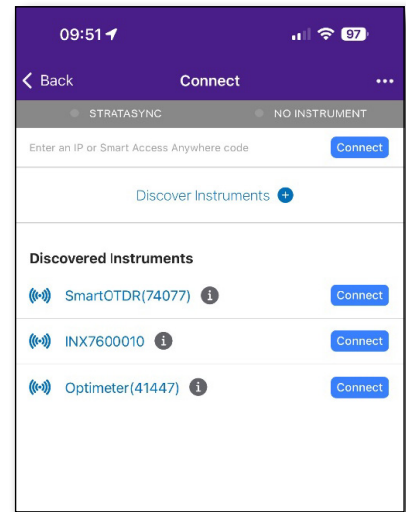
09:51

97

Back

Connect

•••

STRATASYNC

NO INSTRUMENT

Enter an IP or Smart Access Anywhere code

Connect

Discover Instruments

Discovered Instruments

SmartOTDR(74077)

Connect

INX7600010

Connect

Optimeter(41447)

Connect